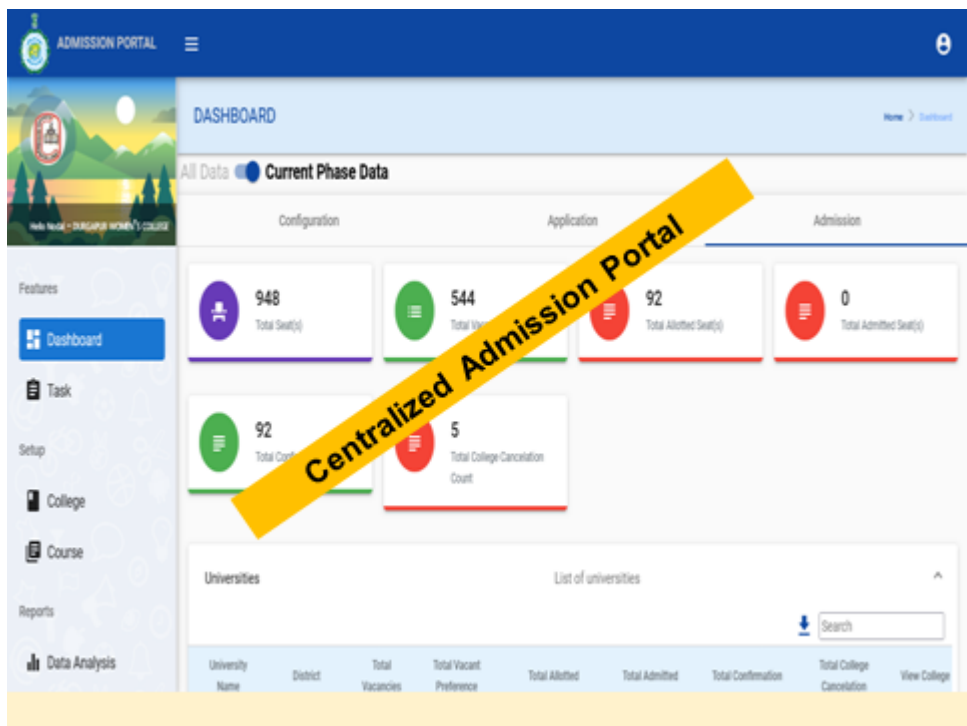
ADMISSION PORTAL

Hello Nodal - DURGAPUR WOMEN'S COLLEGE

DASHBOARD

Home > Dashboard

All Data Current Phase Data

Configuration

Application

Admission

948
Total Seat(s)

544
Total Va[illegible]

92
Total Allotted Seat(s)

0
Total Admitted Seat(s)

92
Total Co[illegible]

5
Total College Cancelation Count

Centralized Admission Portal

Features

Dashboard

Task

Setup

College

Course

Reports

Data Analysis

Universities

List of universities

Search

| University Name | District | Total Vacancies | Total Vacant Preference | Total Allotted | Total Admitted | Total Confirmation | Total College Cancelation | View College |
|---|---|---|---|---|---|---|---|---|